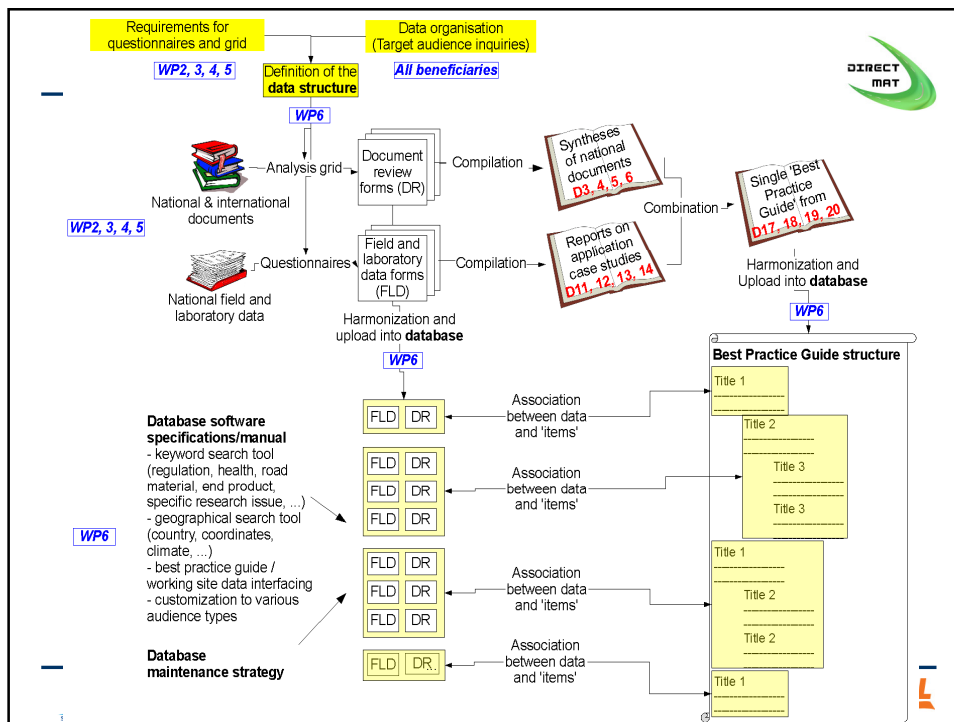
Requirements for questionnaires and grid

Data organisation (Target audience inquiries)

WP2, 3, 4, 5

Definition of the **data structure**

All beneficiaries

DIRECT MAT

WP6

Analysis grid

National & international documents

Document review forms (DR)

Compilation

Syntheses of national documents D3, 4, 5, 6

Combination

Single 'Best Practice Guide' from D17, 18, 19, 20

WP2, 3, 4, 5

Questionnaires

Field and laboratory data forms (FLD)

Compilation

Reports on application case studies D11, 12, 13, 14

Harmonization and Upload into **database**

National field and laboratory data

Harmonization and upload into **database**

WP6

WP6

Best Practice Guide structure

Title 1

FLD DR

Association between data and 'items'

Title 2

Title 3

Title 3

**Database software specifications/manual**
- keyword search tool (regulation, health, road material, end product, specific research issue, ...)
- geographical search tool (country, coordinates, climate, ...)
- best practice guide / working site data interfacing
- customization to various audience types

FLD DR
FLD DR
FLD DR

Association between data and 'items'

WP6

FLD DR
FLD DR
FLD DR

Association between data and 'items'

Title 1

Title 2

Title 2

**Database maintenance strategy**

FLD DR.

Association between data and 'items'

Title 1